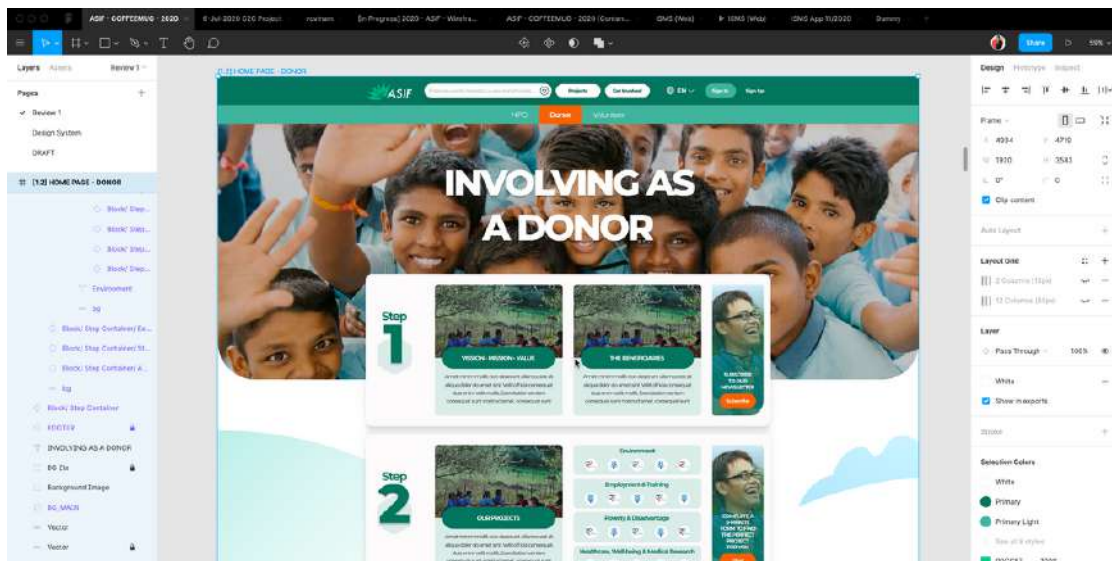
ASIF · COFFEEMUG · 2020
8 Jul 2020 O2C Project
rosimarn
[In Progress] 2020 · ASIF · Wirefra...
ASIF · COFFEEMUG · 2020 (Concen...
IDMS (Web)
IDMS (Web)
IDMS App 11/2020
Dummy

Share
55%

Layers
Assets
Review 1

Pages
Review 1
Design System
DRAFT

[1.2] HOME PAGE - DONOR
Block/ Step...
Block/ Step...
Block/ Step...
Block/ Step...
Environment
bg
Block/ Step Container/ Ex...
Block/ Step Container/ St...
Block/ Step Container/ A...
Bg
Block/ Step Container
FOOTER
INVOLVING AS A DONOR
BG Div
Background Image
BG_MAIN
Vector
Vector

[1.2] HOME PAGE - DONOR

ASIF
Projects
Get Involved
EN
Sign in
Sign Up
NPO
Donor
Volunteer

INVOLVING AS A DONOR

Step 1
VISION · MISSION · VALUE
THE BENEFICIARIES
SUBSCRIBE TO OUR NEWSLETTER
Subscribe

Step 2
OUR PROJECTS
Environment
Employment & Training
Poverty & Disadvantage
Healthcare, Wellbeing & Medical Research

Design
Prototype
Inspect
Frame
4904
4710
1920
3543
0°
0
Clip content
Auto Layout
Layout Grid
2 Columns (12px)
12 Columns (85px)
Layer
Pass Through
100%
White
Show in exports
Stroke
Selection Colors
White
Primary
Primary Light
See all 8 styles